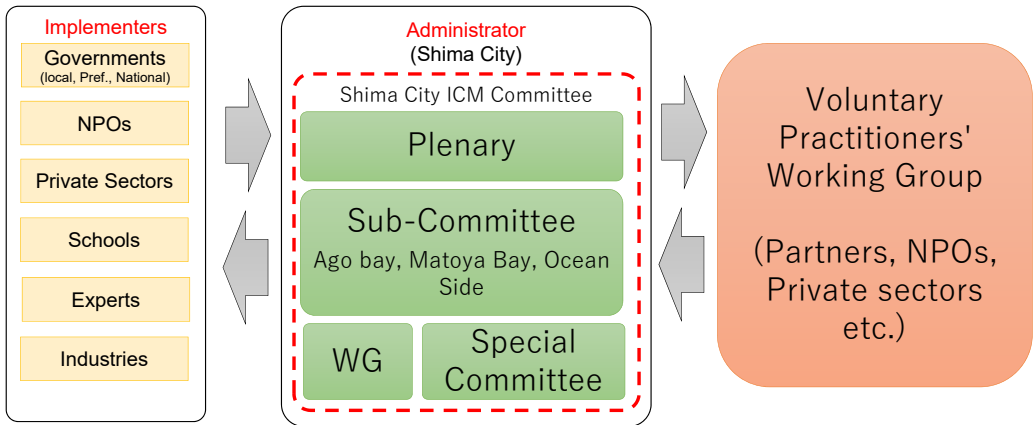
Implementers

Governments
(local, Pref., National)

NPOs

Private Sectors

Schools

Experts

Industries

Administrator
(Shima City)

Shima City ICM Committee

Plenary

Sub-Committee
Ago bay, Matoya Bay, Ocean Side

WG

Special Committee

Voluntary Practitioners' Working Group

(Partners, NPOs, Private sectors etc.)